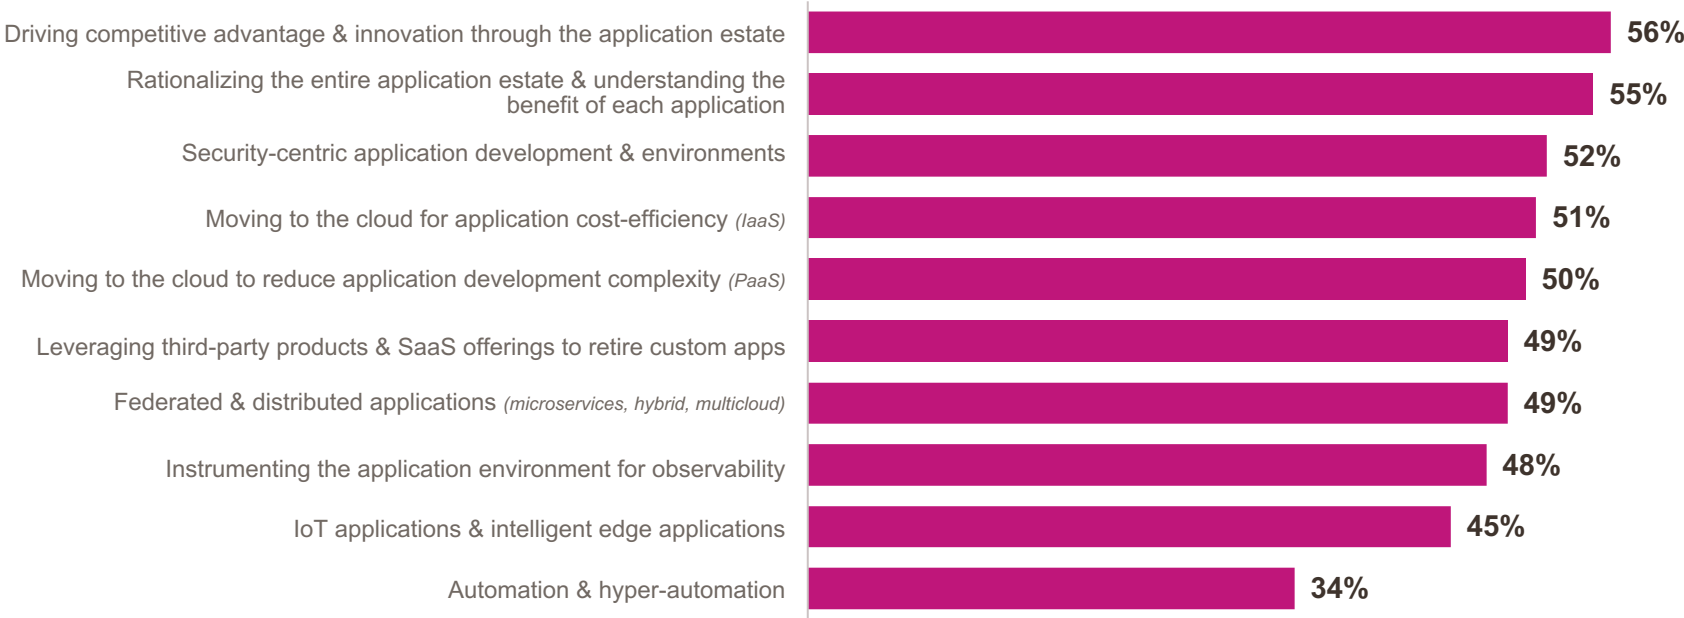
Driving competitive advantage & innovation through the application estate 56%

Rationalizing the entire application estate & understanding the benefit of each application 55%

Security-centric application development & environments 52%

Moving to the cloud for application cost-efficiency (IaaS) 51%

Moving to the cloud to reduce application development complexity (PaaS) 50%

Leveraging third-party products & SaaS offerings to retire custom apps 49%

Federated & distributed applications (microservices, hybrid, multicloud) 49%

Instrumenting the application environment for observability 48%

IoT applications & intelligent edge applications 45%

Automation & hyper-automation 34%